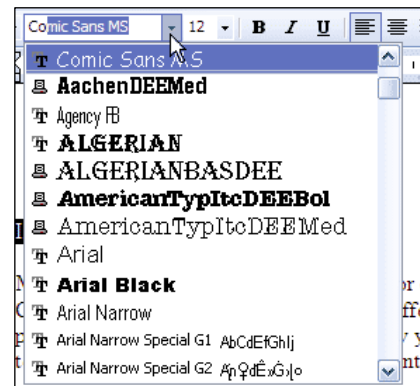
Comic Sans MS
12
B
I
U
Comic Sans MS
AachenDEEMed
Agency FB
ALGERIAN
ALGERIANBASDEE
AmericanTypItcDEEBol
AmericanTypItcDEEMed
Arial
Arial Black
Arial Narrow
Arial Narrow Special G1 AbCdEfGhIj
Arial Narrow Special G2 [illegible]